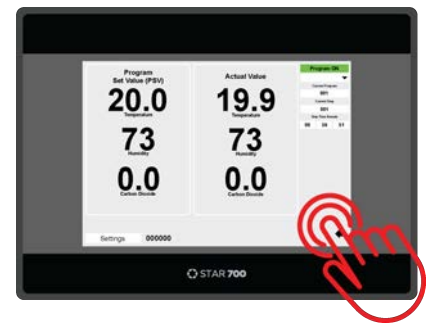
Program
Set Value (PSV)
20.0
Temperature
73
Humidity
0.0
Carbon Dioxide

Actual Value
19.9
Temperature
73
Humidity
0.0
Carbon Dioxide

Program ON
Current Program
001
Current Step
001
Step Time Remain
00 00 01

Settings 000000

STAR 700